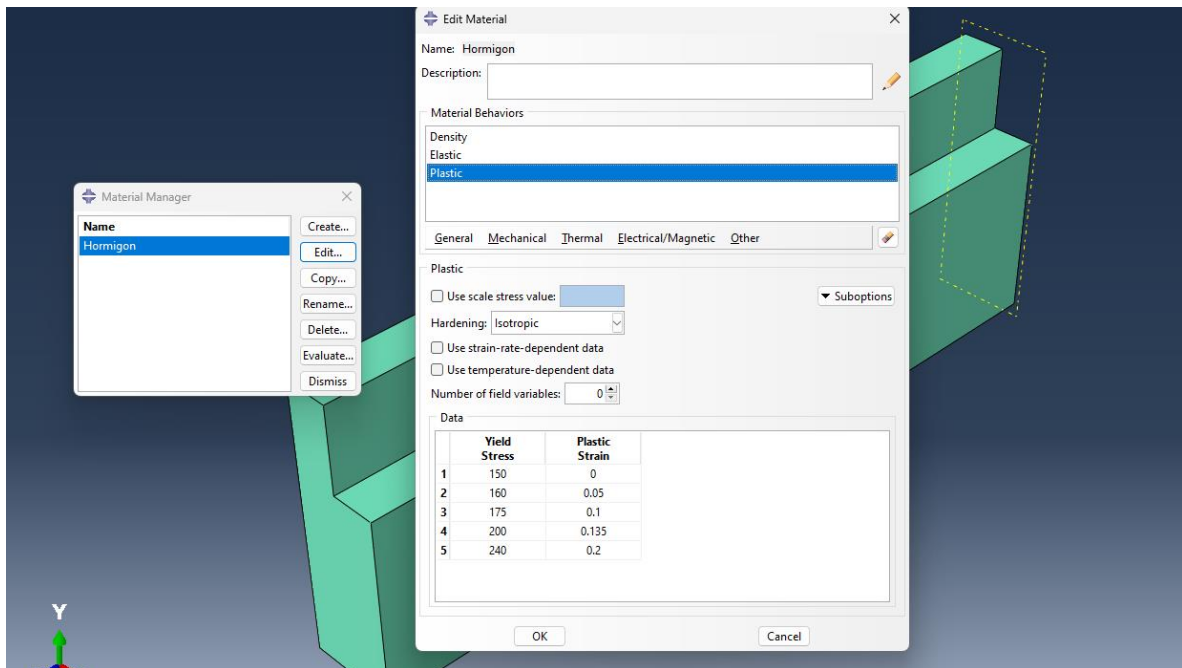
Material Manager

| Name |
|---|
| Hormigon |

Create...
Edit...
Copy...
Rename...
Delete...
Evaluate...
Dismiss

Edit Material

Name: Hormigon

Description:

Material Behaviors

Density
Elastic
Plastic

General Mechanical Thermal Electrical/Magnetic Other

Plastic

Use scale stress value:

Suboptions

Hardening: Isotropic

Use strain-rate-dependent data

Use temperature-dependent data

Number of field variables: 0

Data

| | Yield Stress | Plastic Strain |
|---|---|---|
| 1 | 150 | 0 |
| 2 | 160 | 0.05 |
| 3 | 175 | 0.1 |
| 4 | 200 | 0.135 |
| 5 | 240 | 0.2 |

OK

Cancel

Y